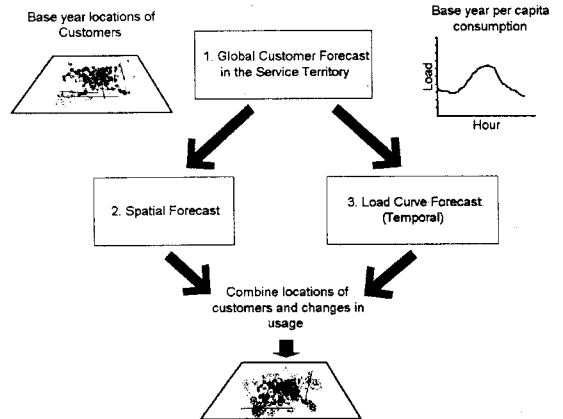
Base year locations of Customers

1. Global Customer Forecast in the Service Territory

Base year per capita consumption

Load

Hour

2. Spatial Forecast

3. Load Curve Forecast (Temporal)

Combine locations of customers and changes in usage